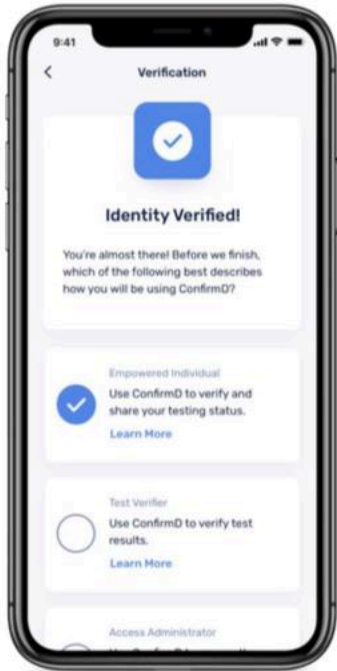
9:41

<

Verification

Identity Verified!

You're almost there! Before we finish, which of the following best describes how you will be using ConfirmD?

Empowered Individual

Use ConfirmD to verify and share your testing status.

Learn More

Test Verifier

Use ConfirmD to verify test results.

Learn More

Access Administrator

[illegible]